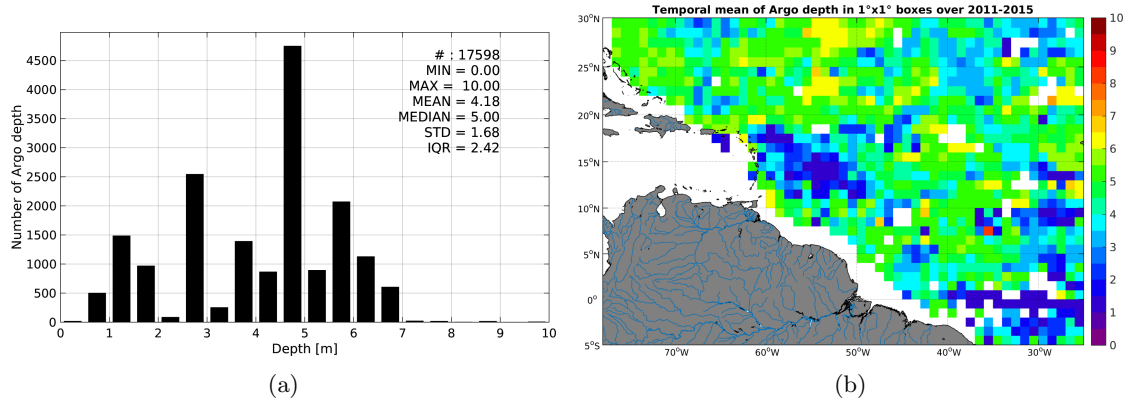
Number of Argo depth

4500
4000
3500
3000
2500
2000
1500
1000
500
0

0 1 2 3 4 5 6 7 8 9 10

Depth [m]

# : 17598
MIN = 0.00
MAX = 10.00
MEAN = 4.18
MEDIAN = 5.00
STD = 1.68
IQR = 2.42

(a)

Temporal mean of Argo depth in 1°x1° boxes over 2011-2015

30°N
25°N
20°N
15°N
10°N
5°N
0°
5°S

70°W 60°W 50°W 40°W 30°W

10
9
8
7
6
5
4
3
2
1
0

(b)